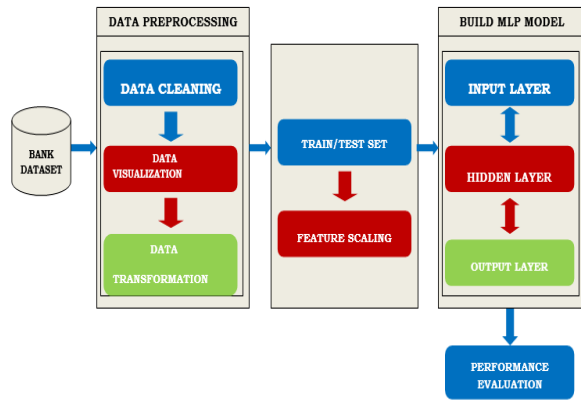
DATA PREPROCESSING

BUILD MLP MODEL

BANK DATASET

DATA CLEANING

DATA VISUALIZATION

DATA TRANSFORMATION

TRAIN/TEST SET

FEATURE SCALING

INPUT LAYER

HIDDEN LAYER

OUTPUT LAYER

PERFORMANCE EVALUATION